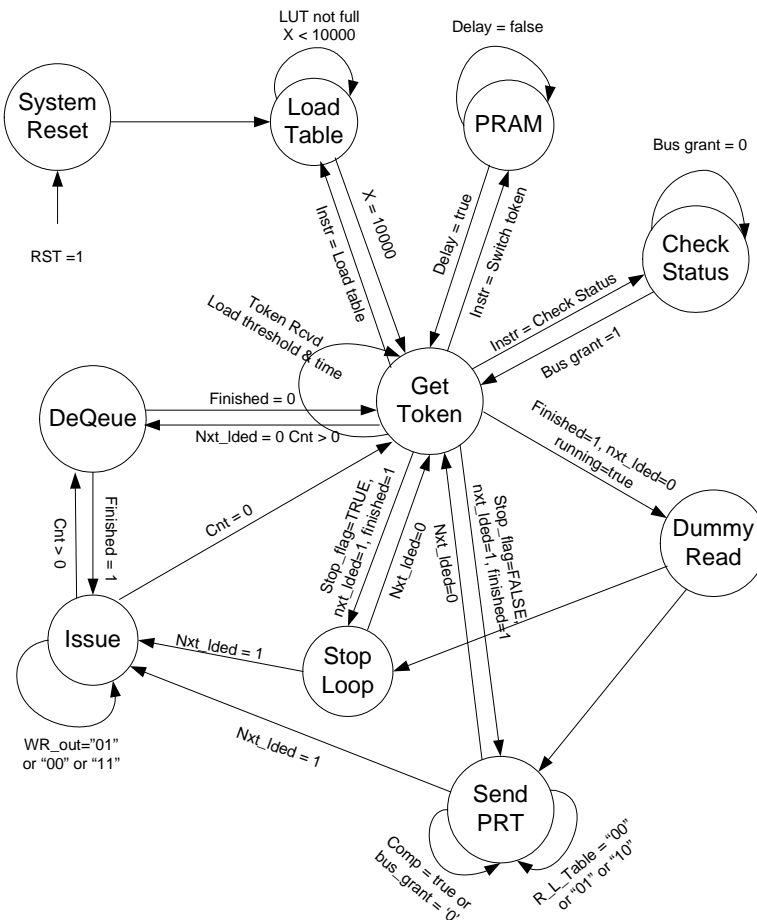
LUT not full
X < 10000

Delay = false

System Reset

Load Table

PRAM

Bus grant = 0

Check Status

RST =1

Instr = Load table

X = 10000

Delay = true

Instr = Switch token

Instr = Check Status

Bus grant =1

Token Rcvd
Load threshold & time

Get Token

DeQeue

Finished = 0

Nxt_lded = 0 Cnt > 0

Finished=1, nxt_lded=0
running=true

Dummy Read

Cnt > 0

Finished = 1

Cnt = 0

Stop_flag=TRUE,
nxt_lded=1, finished=1

Nxt_lded=0

Nxt_lded=0

Stop_flag=FALSE,
nxt_lded=1, finished=1

Issue

Nxt_lded = 1

Stop Loop

WR_out="01"
or "00" or "11"

Nxt_lded = 1

Send PRT

Comp = true or
bus_grant = '0'

R_L_Table = "00"
or "01" or "10"